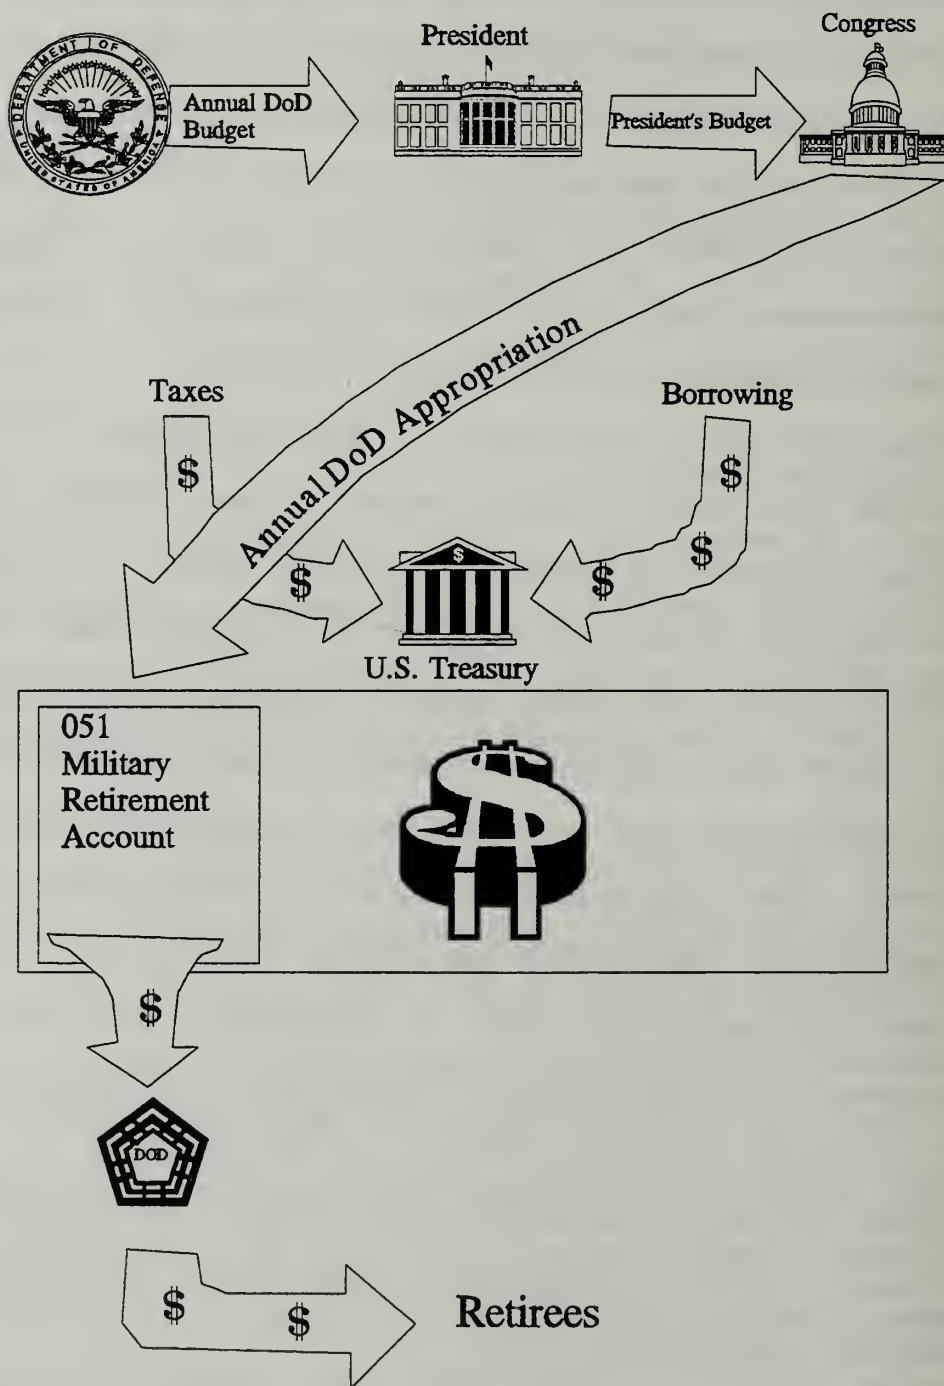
DEPARTMENT OF DEFENSE
UNITED STATES OF AMERICA

Annual DoD Budget

President

President's Budget

Congress

Annual DoD Appropriation

Taxes

$

Borrowing

$

$

$

$

U.S. Treasury

051
Military
Retirement
Account

$

$

DOD

$

$

Retirees